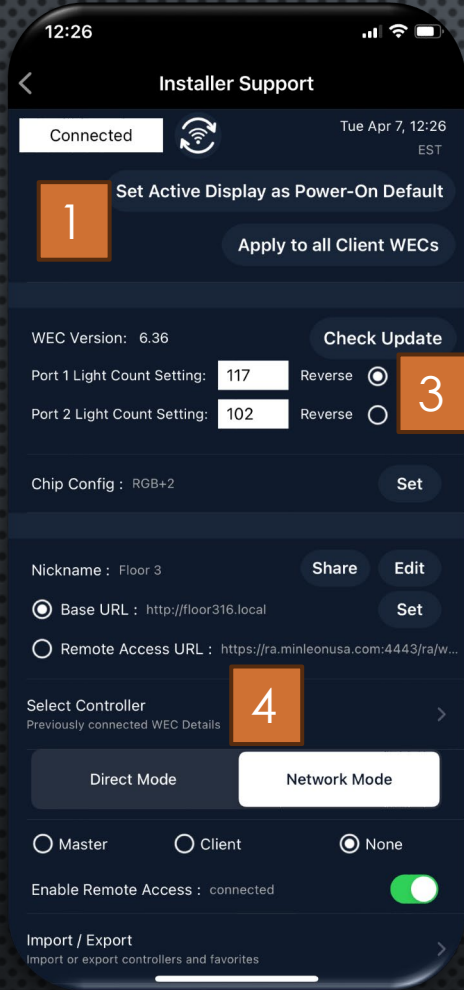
12:26

Installer Support

Connected

Tue Apr 7, 12:26
EST

1

Set Active Display as Power-On Default

Apply to all Client WECs

WEC Version: 6.36

Check Update

Port 1 Light Count Setting: 117 Reverse

3

Port 2 Light Count Setting: 102 Reverse

Chip Config : RGB+2

Set

Nickname : Floor 3

Share

Edit

Base URL : http://floor316.local

Set

Remote Access URL : https://ra.minleonusa.com:4443/ra/w...

Select Controller
Previously connected WEC Details

4

Direct Mode

Network Mode

Master

Client

None

Enable Remote Access : connected

Import / Export
Import or export controllers and favorites